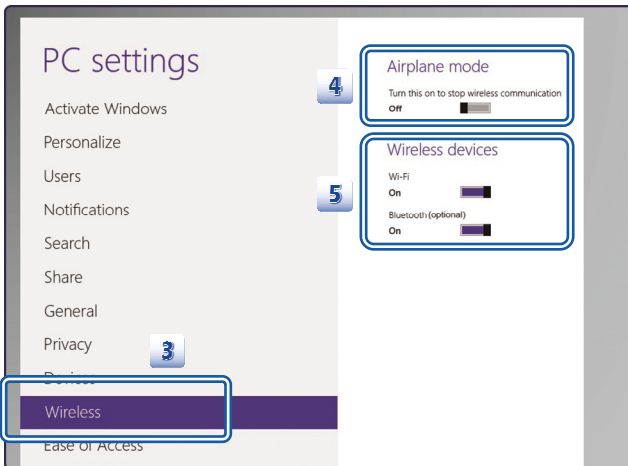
PC settings
Activate Windows
Personalize
Users
Notifications
Search
Share
General
Privacy
Devices
Wireless
Ease of Access

3

4

Airplane mode
Turn this on to stop wireless communication
Off

5

Wireless devices
Wi-Fi
On
Bluetooth (optional)
On